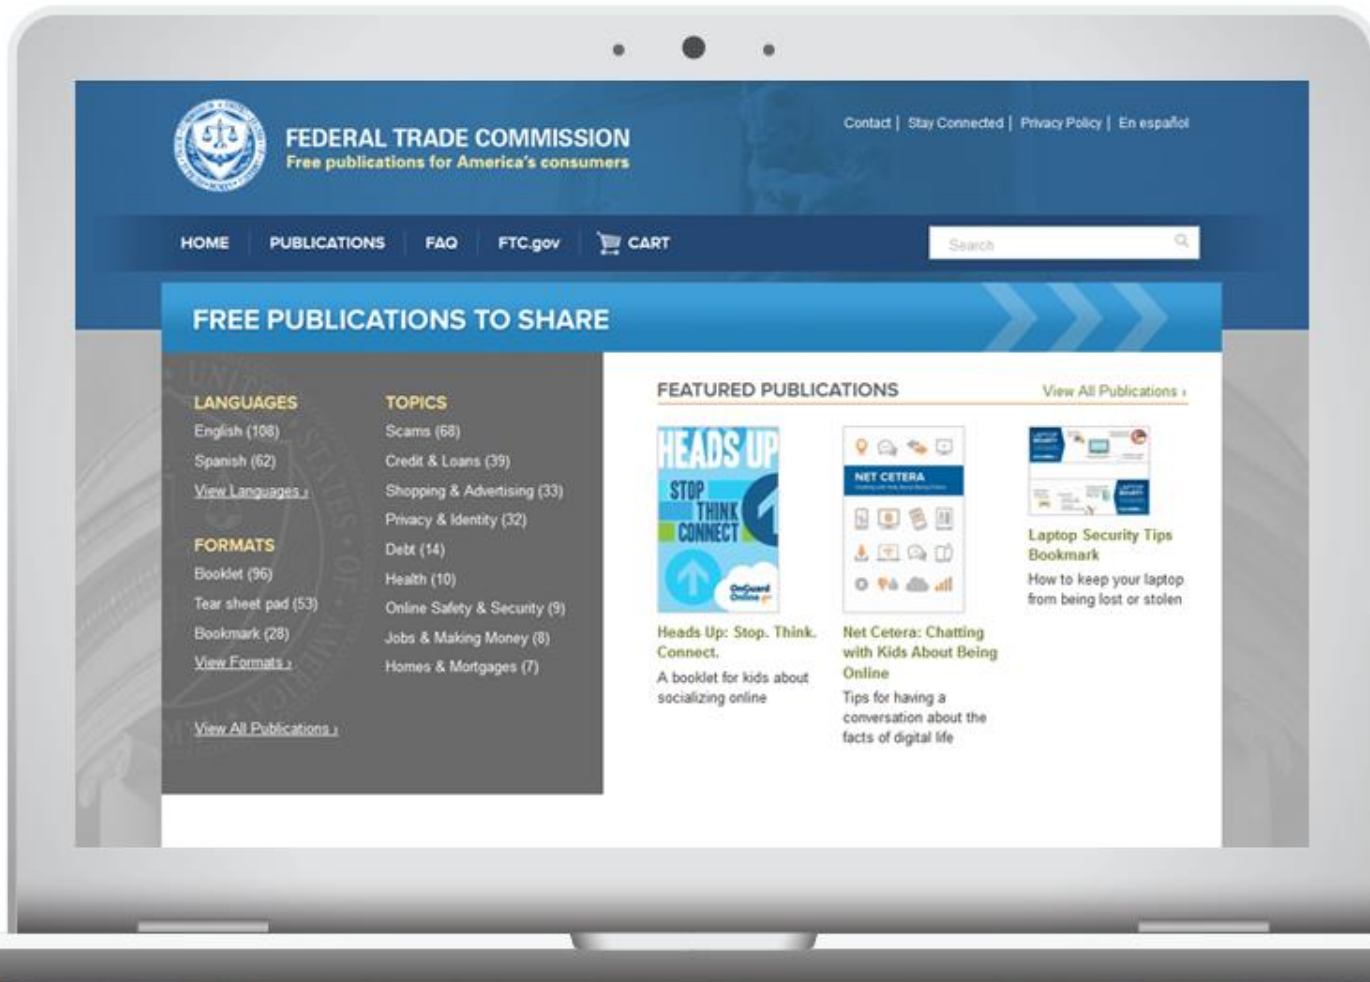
FEDERAL TRADE COMMISSION
Free publications for America's consumers

Contact | Stay Connected | Privacy Policy | En español

HOME PUBLICATIONS FAQ FTC.gov CART

Search

FREE PUBLICATIONS TO SHARE

LANGUAGES
English (108)
Spanish (62)
View Languages ›

FORMATS
Booklet (96)
Tear sheet pad (53)
Bookmark (28)
View Formats ›

View All Publications ›

TOPICS
Scams (68)
Credit & Loans (39)
Shopping & Advertising (33)
Privacy & Identity (32)
Debt (14)
Health (10)
Online Safety & Security (9)
Jobs & Making Money (8)
Homes & Mortgages (7)

FEATURED PUBLICATIONS
View All Publications ›

HEADS UP
STOP THINK CONNECT
OnGuard Online

Heads Up: Stop. Think. Connect.
A booklet for kids about socializing online

NET CETERA

Net Cetera: Chatting with Kids About Being Online
Tips for having a conversation about the facts of digital life

Laptop Security Tips Bookmark
How to keep your laptop from being lost or stolen